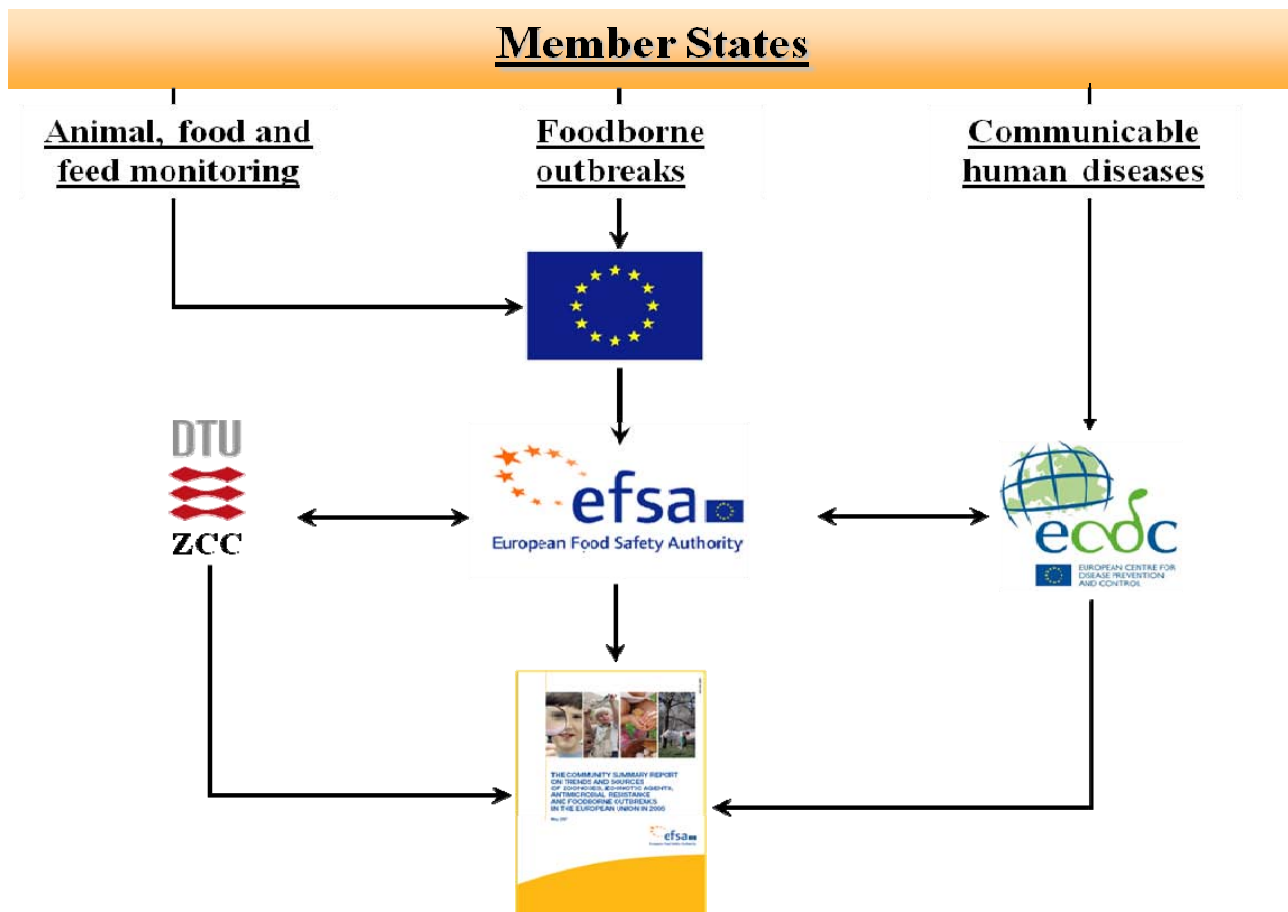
Member States

Animal, food and feed monitoring

Foodborne outbreaks

Communicable human diseases

DTU

ZCC

efsa

European Food Safety Authority

ecdc

EUROPEAN CENTRE FOR DISEASE PREVENTION AND CONTROL

THE COMMUNITY SUMMARY REPORT ON TRENDS AND SOURCES OF ZOONOSES, ZOONOTIC AGENTS, ANTIMICROBIAL RESISTANCE AND FOODBORNE OUTBREAKS IN THE EUROPEAN UNION IN 2006

May 2007

efsa

European Food Safety Authority